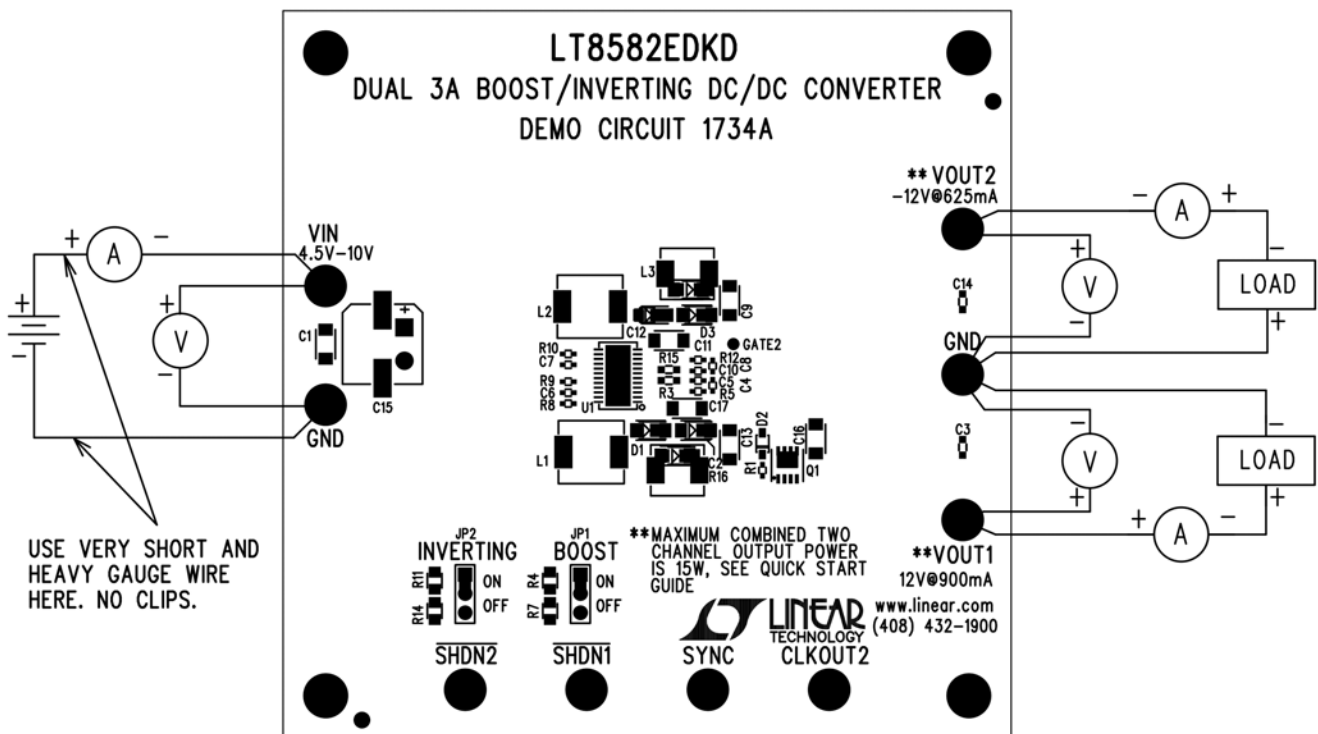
LT8582EDKD
DUAL 3A BOOST/INVERTING DC/DC CONVERTER
DEMO CIRCUIT 1734A

+ A −
+
−
+ V −

VIN
4.5V-10V

GND

C1
C15

L3
L2
C12
D3
C9
C11
GATE2
R10
C7
R15
R12
C10
C5
C4 C8
R9
C6
R8
U1
R3
R5
C17
L1
D1
C13
D2
C16
C2
R16
R1
Q1

** VOUT2
−12V@625mA
− A +
+ V −
C14
LOAD
−
+
GND
C3
− V +
LOAD
−
+
+ A −
**VOUT1
12V@900mA

USE VERY SHORT AND HEAVY GAUGE WIRE HERE. NO CLIPS.

JP2
INVERTING
R11
ON
R14
OFF

JP1
BOOST
R4
ON
R7
OFF

**MAXIMUM COMBINED TWO CHANNEL OUTPUT POWER IS 15W, SEE QUICK START GUIDE

LINEAR TECHNOLOGY
www.linear.com
(408) 432-1900

$\overline{SHDN2}$
$\overline{SHDN1}$
SYNC
CLKOUT2